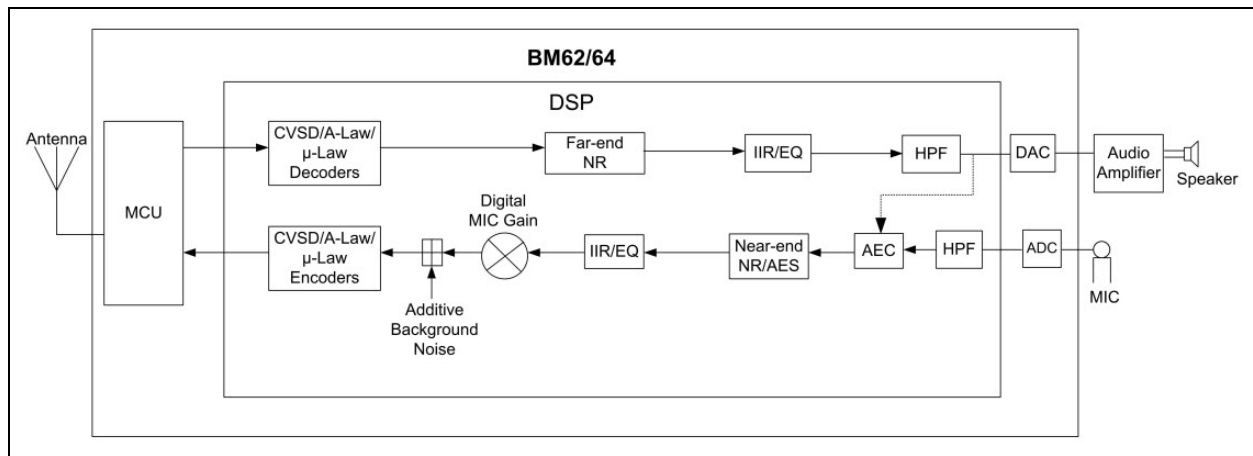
BM62/64

DSP

Antenna

MCU

CVSD/A-Law/ μ-Law Decoders

Far-end NR

IIR/EQ

HPF

DAC

Audio Amplifier

Speaker

CVSD/A-Law/ μ-Law Encoders

Digital MIC Gain

IIR/EQ

Near-end NR/AES

AEC

HPF

ADC

MIC

Additive Background Noise